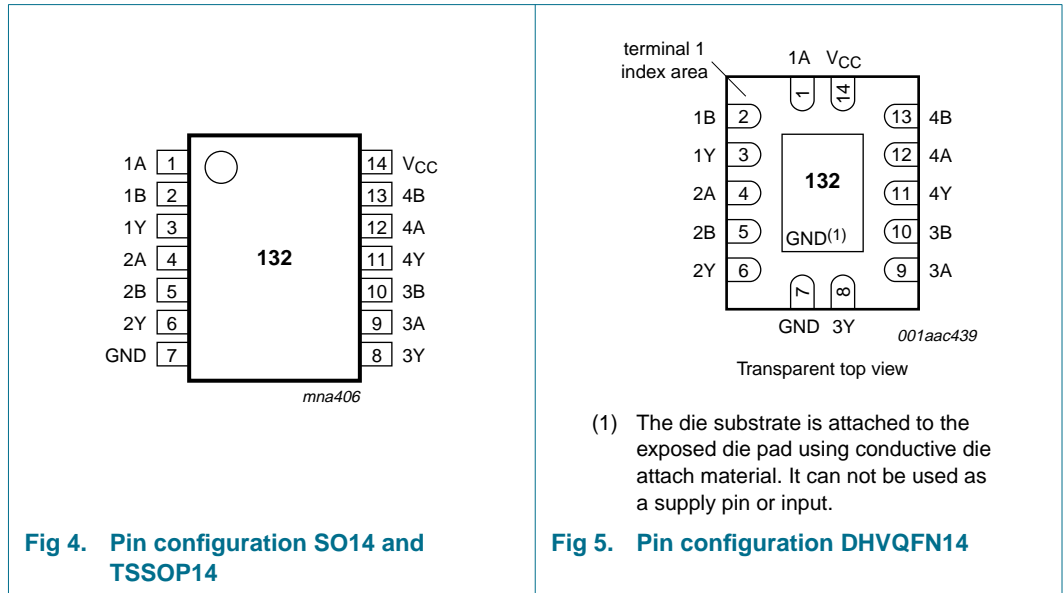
1A 1
1B 2
1Y 3
2A 4
2B 5
2Y 6
GND 7

132

14 $V_{CC}$
13 4B
12 4A
11 4Y
10 3B
9 3A
8 3Y

mna406

Fig 4. Pin configuration SO14 and TSSOP14

terminal 1 index area

1A $V_{CC}$
1 14

1B 2
1Y 3
2A 4
2B 5
2Y 6

132

GND$^{(1)}$

13 4B
12 4A
11 4Y
10 3B
9 3A

7 8
GND 3Y

001aac439

Transparent top view

(1) The die substrate is attached to the exposed die pad using conductive die attach material. It can not be used as a supply pin or input.

Fig 5. Pin configuration DHVQFN14